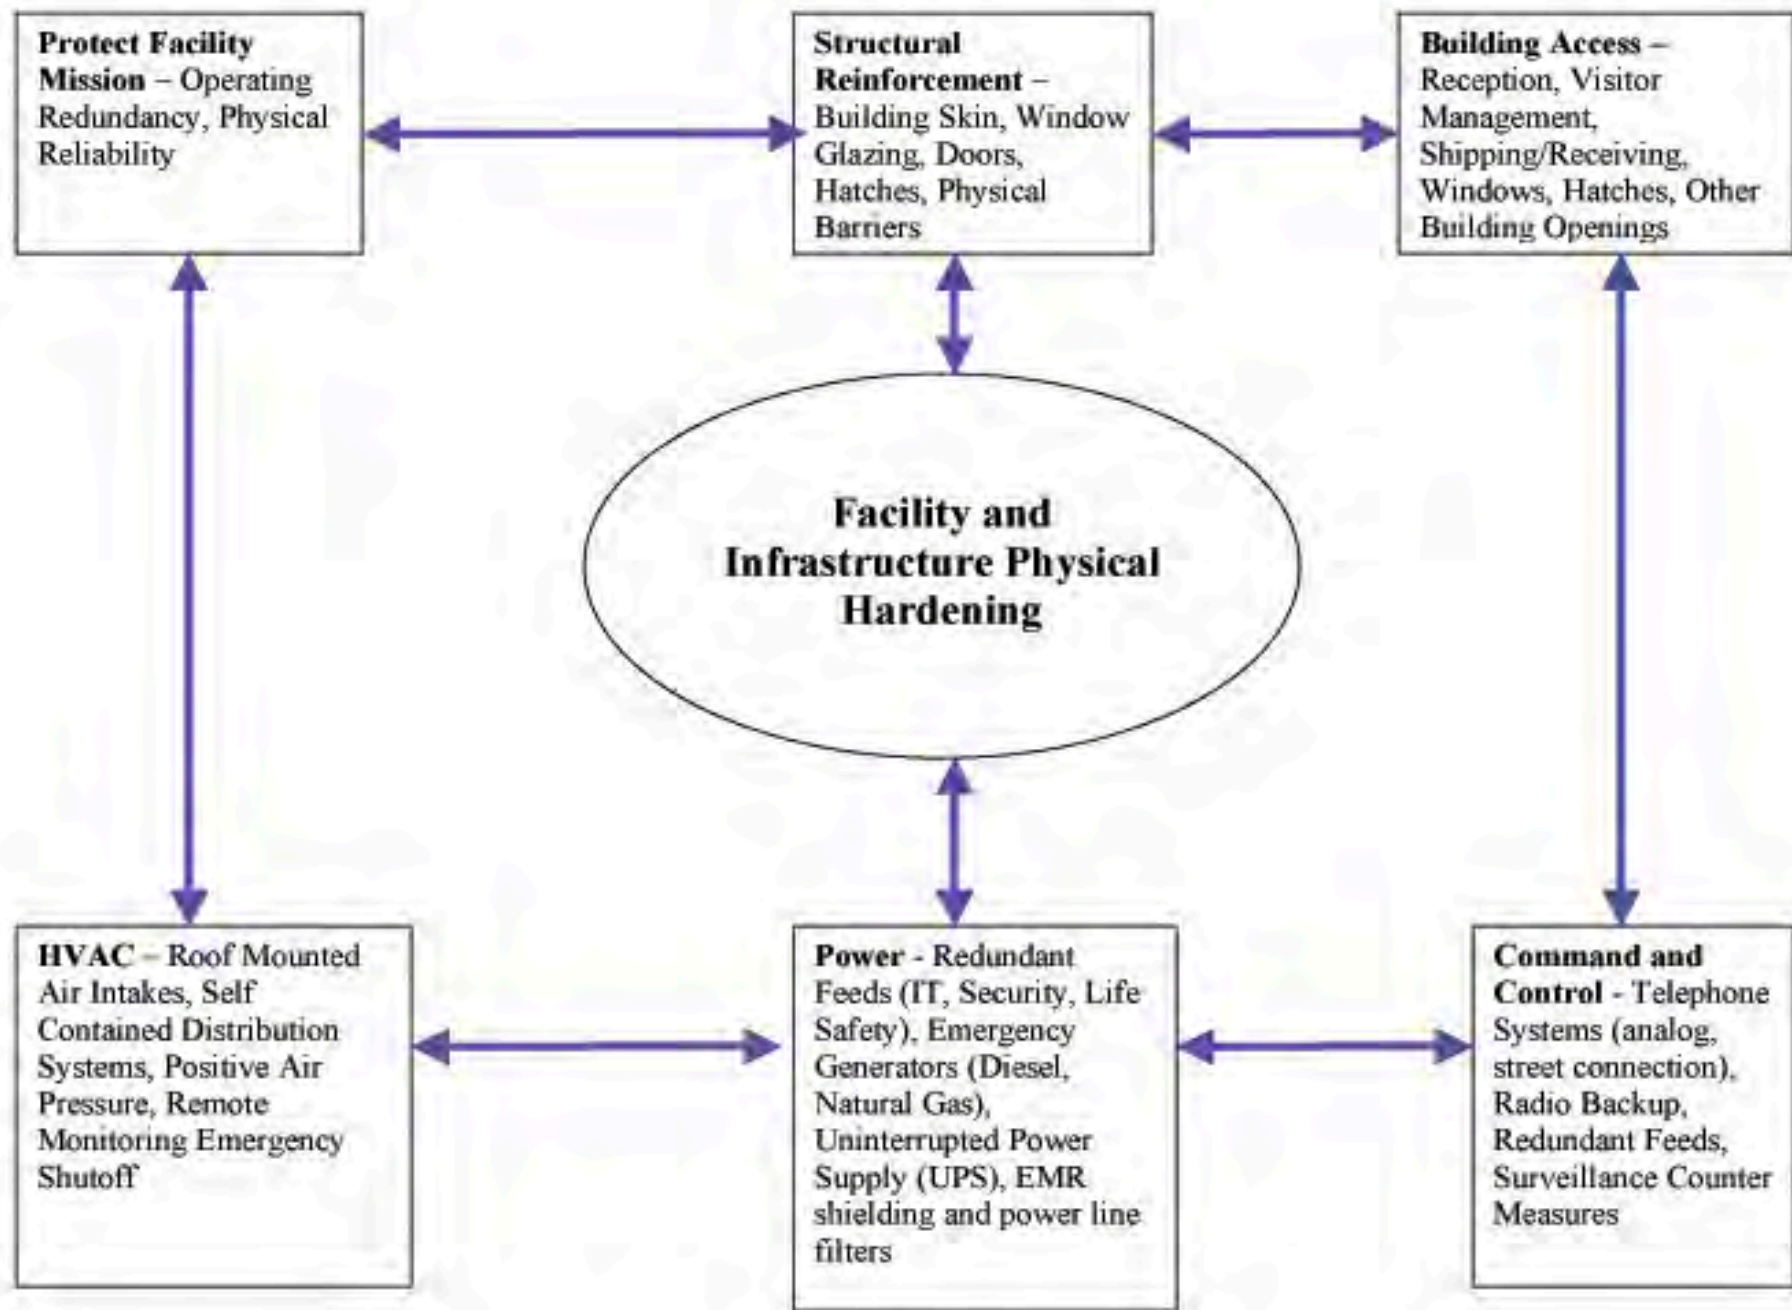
**Protect Facility Mission** – Operating Redundancy, Physical Reliability

**Structural Reinforcement** – Building Skin, Window Glazing, Doors, Hatches, Physical Barriers

**Building Access** – Reception, Visitor Management, Shipping/Receiving, Windows, Hatches, Other Building Openings

**Facility and Infrastructure Physical Hardening**

**HVAC** – Roof Mounted Air Intakes, Self Contained Distribution Systems, Positive Air Pressure, Remote Monitoring Emergency Shutoff

**Power** - Redundant Feeds (IT, Security, Life Safety), Emergency Generators (Diesel, Natural Gas), Uninterrupted Power Supply (UPS), EMR shielding and power line filters

**Command and Control** - Telephone Systems (analog, street connection), Radio Backup, Redundant Feeds, Surveillance Counter Measures